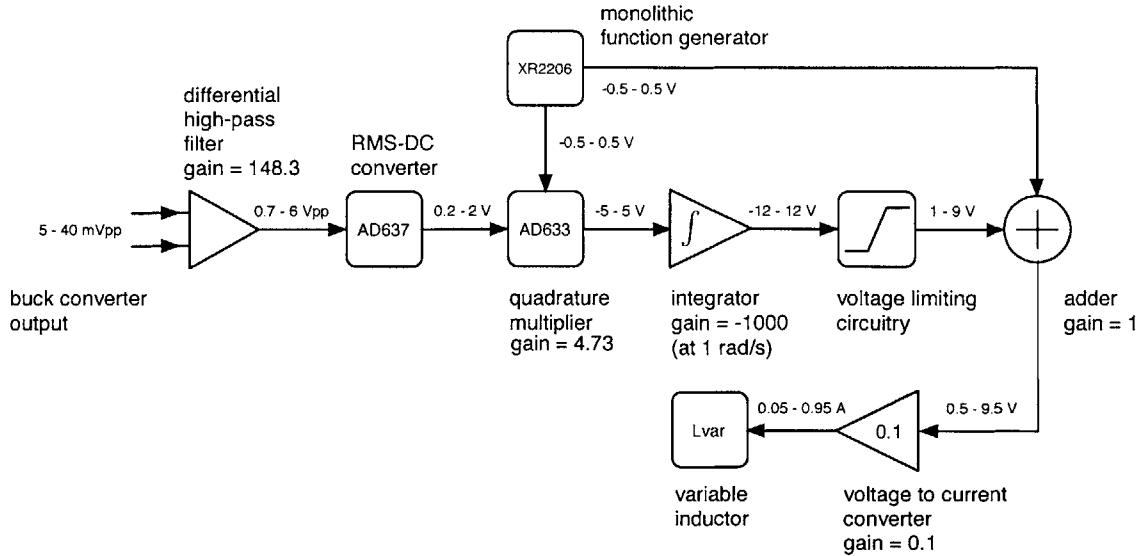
monolithic function generator

XR2206

-0.5 - 0.5 V

differential high-pass filter gain = 148.3

RMS-DC converter

-0.5 - 0.5 V

5 - 40 mVpp

0.7 - 6 Vpp

AD637

0.2 - 2 V

AD633

-5 - 5 V

$\int$

-12 - 12 V

1 - 9 V

buck converter output

quadrature multiplier gain = 4.73

integrator gain = -1000 (at 1 rad/s)

voltage limiting circuitry

adder gain = 1

Lvar

0.05 - 0.95 A

0.1

0.5 - 9.5 V

variable inductor

voltage to current converter gain = 0.1